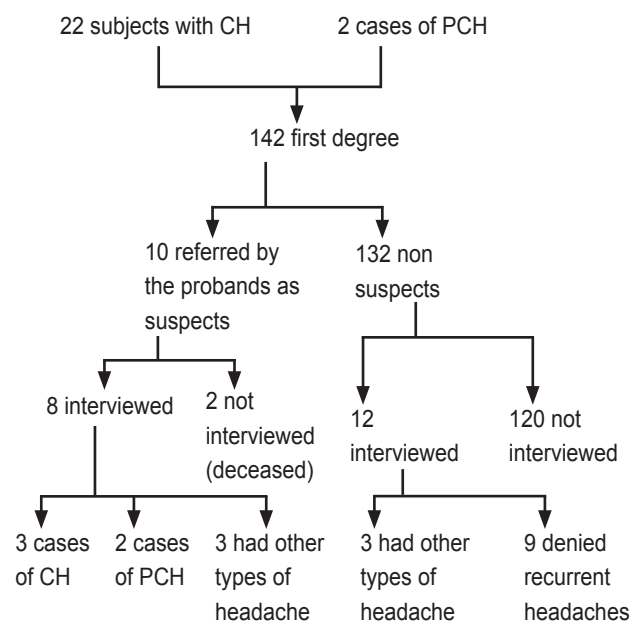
22 subjects with CH

2 cases of PCH

142 first degree

10 referred by the probands as suspects

132 non suspects

8 interviewed

2 not interviewed (deceased)

12 interviewed

120 not interviewed

3 cases of CH

2 cases of PCH

3 had other types of headache

3 had other types of headache

9 denied recurrent headaches